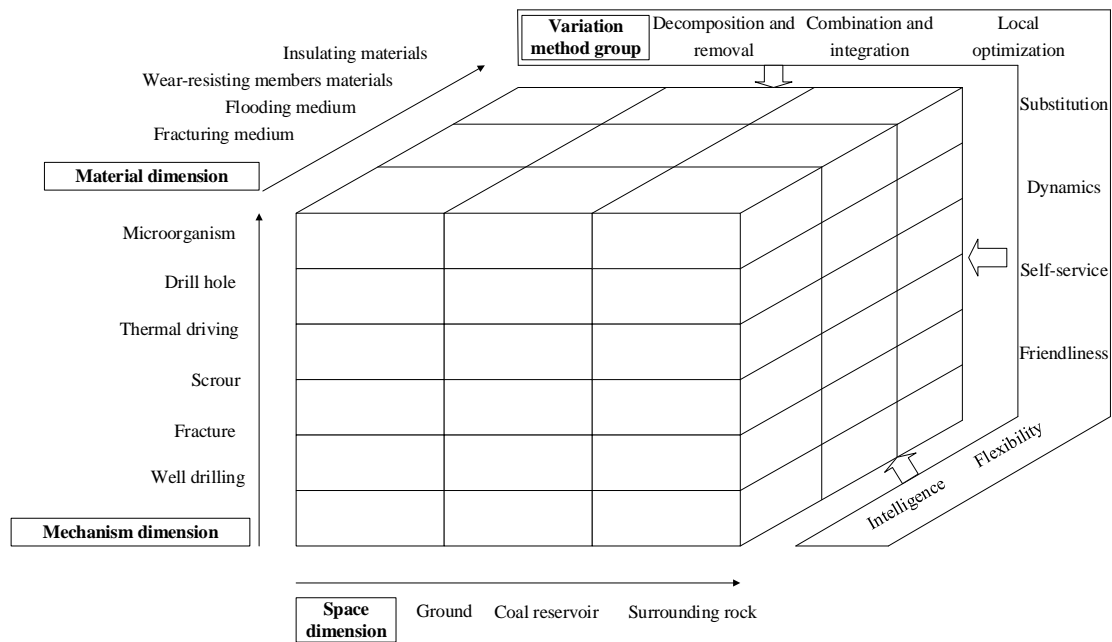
Variation method group

Decomposition and removal

Combination and integration

Local optimization

Insulating materials

Wear-resisting members materials

Flooding medium

Fracturing medium

Material dimension

Substitution

Dynamics

Self-service

Friendliness

Microorganism

Drill hole

Thermal driving

Scrour

Fracture

Well drilling

Mechanism dimension

Flexibility

Intelligence

Space dimension

Ground

Coal reservoir

Surrounding rock